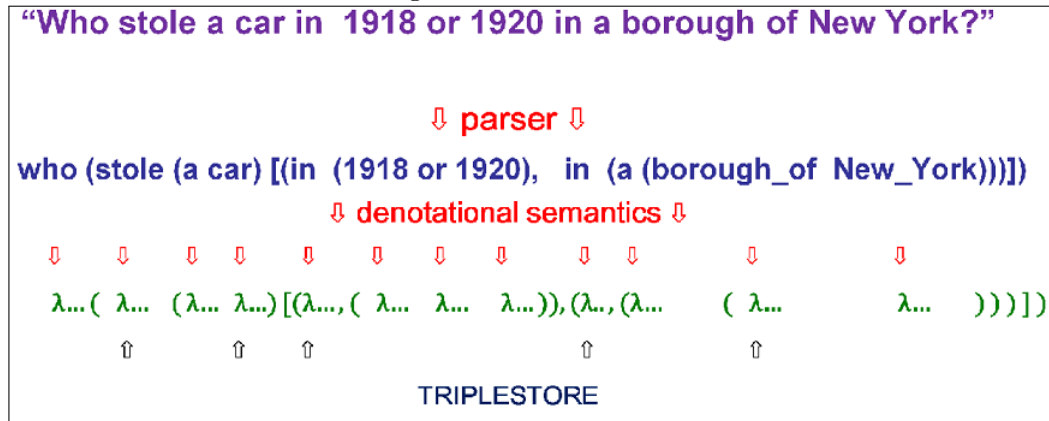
“Who stole a car in 1918 or 1920 in a borough of New York?”

⇩ parser ⇩

who (stole (a car) [(in (1918 or 1920), in (a (borough_of New_York)))])

⇩ denotational semantics ⇩

⇩ ⇩ ⇩ ⇩ ⇩ ⇩ ⇩ ⇩ ⇩ ⇩ ⇩ ⇩

λ... ( λ... (λ... λ...) [(λ..., ( λ... λ... λ...)), (λ.., (λ... ( λ... λ... )))])

⇧ ⇧ ⇧ ⇧ ⇧

TRIPLESTORE